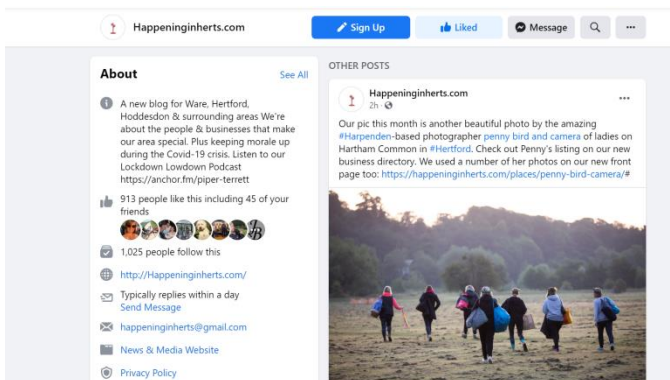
Happeninginherts.com

Sign Up

Liked

Message

About

See All

A new blog for Ware, Hertford, Hoddesdon & surrounding areas We're about the people & businesses that make our area special. Plus keeping morale up during the Covid-19 crisis. Listen to our Lockdown Lowdown Podcast https://anchor.fm/piper-terrett

913 people like this including 45 of your friends

1,025 people follow this

http://Happeninginherts.com/

Typically replies within a day
Send Message

happeninginherts@gmail.com

News & Media Website

Privacy Policy

OTHER POSTS

Happeninginherts.com
2h ·

Our pic this month is another beautiful photo by the amazing #Harpenden-based photographer penny bird and camera of ladies on Hartham Common in #Hertford. Check out Penny's listing on our new business directory. We used a number of her photos on our new front page too: https://happeninginherts.com/places/penny-bird-camera/#